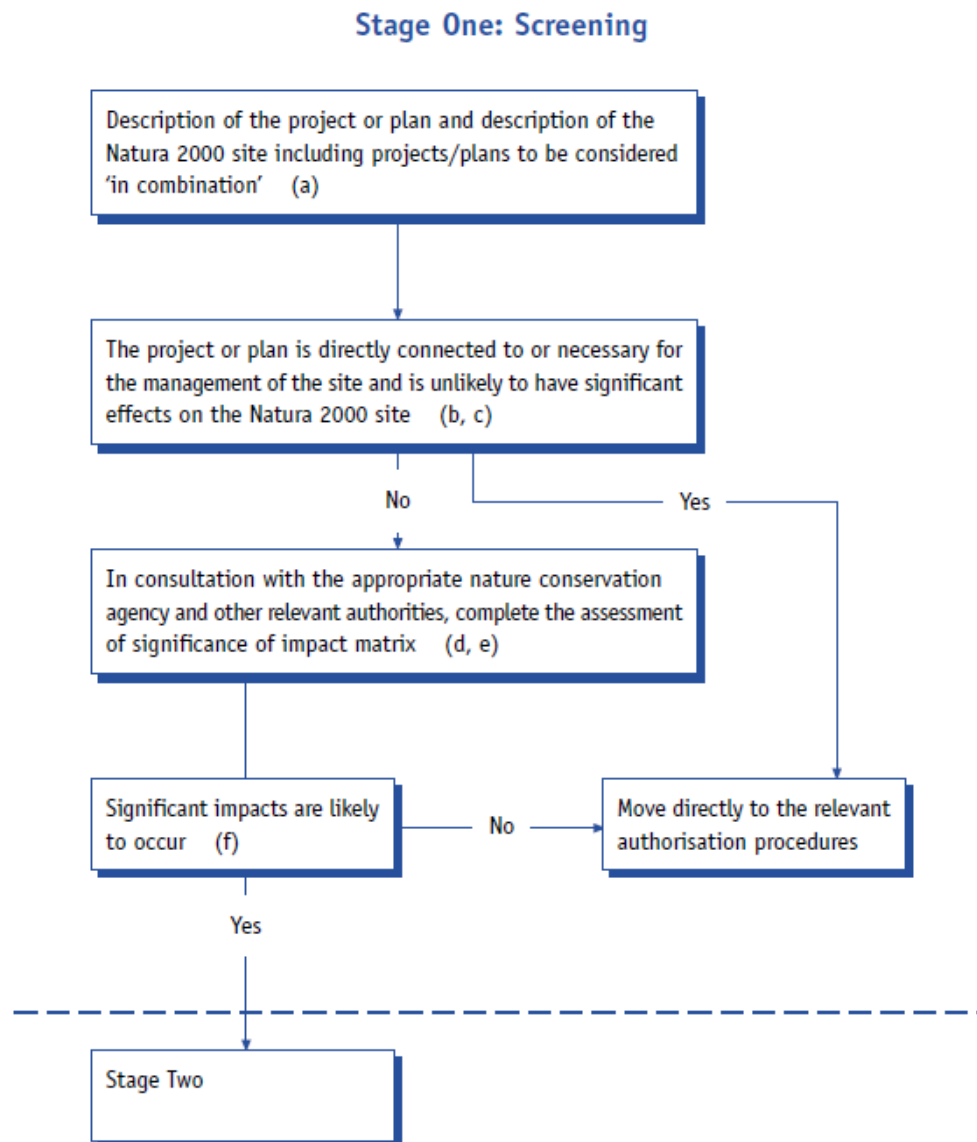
Stage One: Screening

Description of the project or plan and description of the Natura 2000 site including projects/plans to be considered 'in combination' (a)

The project or plan is directly connected to or necessary for the management of the site and is unlikely to have significant effects on the Natura 2000 site (b, c)

No

Yes

In consultation with the appropriate nature conservation agency and other relevant authorities, complete the assessment of significance of impact matrix (d, e)

Significant impacts are likely to occur (f)

No

Move directly to the relevant authorisation procedures

Yes

Stage Two